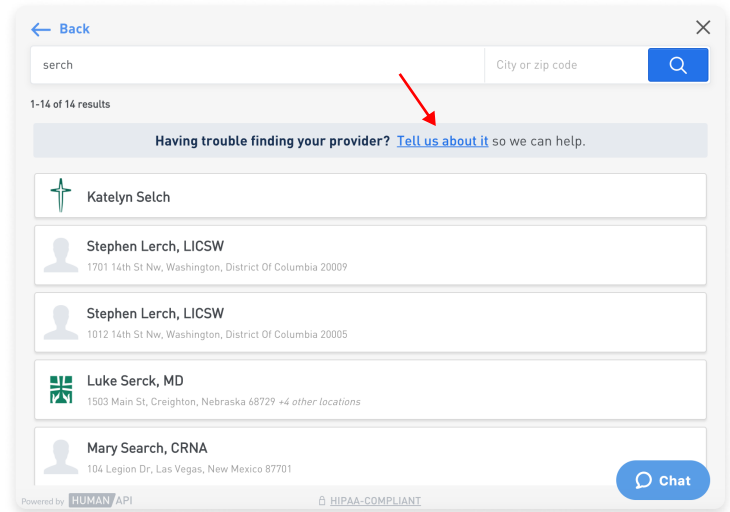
← Back

serch

City or zip code

1-14 of 14 results

Having trouble finding your provider? Tell us about it so we can help.

Katelyn Selch

Stephen Lerch, LICSW
1701 14th St Nw, Washington, District Of Columbia 20009

Stephen Lerch, LICSW
1012 14th St Nw, Washington, District Of Columbia 20005

Luke Serck, MD
1503 Main St, Creighton, Nebraska 68729 +4 other locations

Mary Search, CRNA
104 Legion Dr, Las Vegas, New Mexico 87701

Chat

Powered by HUMAN API

HIPAA-COMPLIANT